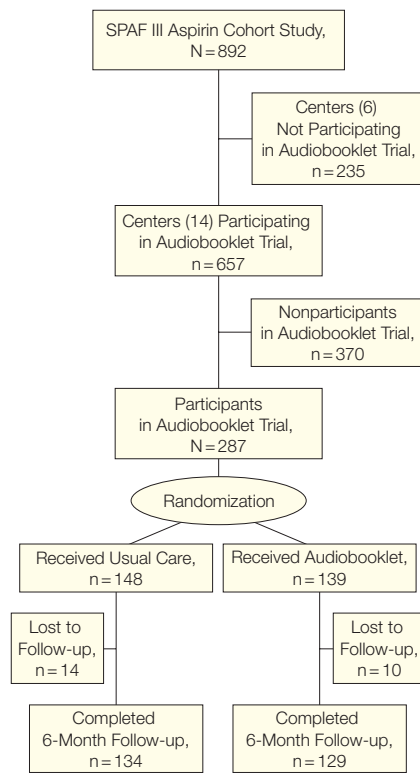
SPAF III Aspirin Cohort Study, N = 892

Centers (6) Not Participating in Audiobooklet Trial, n = 235

Centers (14) Participating in Audiobooklet Trial, n = 657

Nonparticipants in Audiobooklet Trial, n = 370

Participants in Audiobooklet Trial, N = 287

Randomization

Received Usual Care, n = 148

Received Audiobooklet, n = 139

Lost to Follow-up, n = 14

Lost to Follow-up, n = 10

Completed 6-Month Follow-up, n = 134

Completed 6-Month Follow-up, n = 129